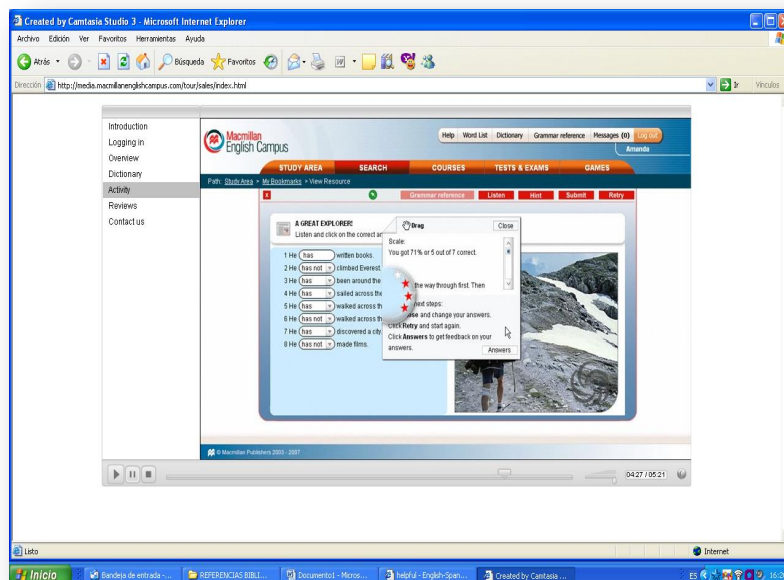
Created by Camtasia Studio 3 - Microsoft Internet Explorer

Archivo Edición Ver Favoritos Herramientas Ayuda

Atrás Búsqueda Favoritos

Dirección http://media.macmillanenglishcampus.com/tour/sales/index.html Ir Vínculos

Introduction
Logging in
Overview
Dictionary
Activity
Reviews
Contact us

Macmillan English Campus

Help Word List Dictionary Grammar reference Messages (0) Log out
Amanda

STUDY AREA SEARCH COURSES TESTS & EXAMS GAMES

Path: Study Area > My Bookmarks > View Resource

Grammar reference Listen Hint Submit Retry

A GREAT EXPLORER!
Listen and click on the correct an

1 He has written books.
2 He has not climbed Everest.
3 He has been around the
4 He has sailed across the
5 He has walked across th
6 He has not walked across th
7 He has discovered a city.
8 He has not made films.

Drag Close
Scale:
You got 71% or 5 out of 7 correct.

the way through first. Then

next steps:
ose and change your answers.
Click Retry and start again.
Click Answers to get feedback on your answers.

Answers

© Macmillan Publishers 2003 - 2007

04:27 / 05:21

Listo Internet

Inicio Bandeja de entrada -... REFERENCIAS BIBLI... Documento1 - Micros... helpful - English-Span... Created by Camtasia ... ES 16: